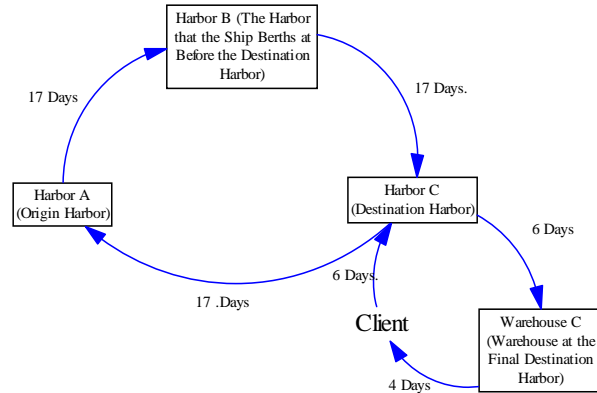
Harbor B (The Harbor that the Ship Berths at Before the Destination Harbor)

17 Days

17 Days.

Harbor A (Origin Harbor)

Harbor C (Destination Harbor)

6 Days

6 Days.

17 .Days

Client

Warehouse C (Warehouse at the Final Destination Harbor)

4 Days